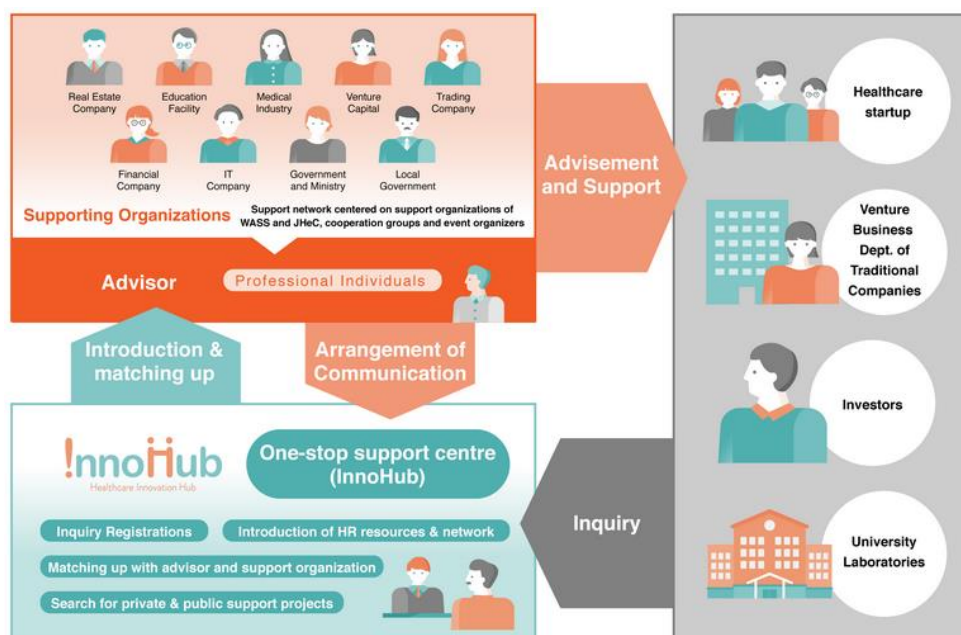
Real Estate Company
Education Facility
Medical Industry
Venture Capital
Trading Company
Financial Company
IT Company
Government and Ministry
Local Government

Supporting Organizations
Support network centered on support organizations of WASS and JHeC, cooperation groups and event organizers

Advisor
Professional Individuals

Advisement and Support

Introduction & matching up

Arrangement of Communication

!nnoHub
Healthcare Innovation Hub

One-stop support centre (InnoHub)

Inquiry Registrations
Introduction of HR resources & network
Matching up with advisor and support organization
Search for private & public support projects

Inquiry

Healthcare startup
Venture Business Dept. of Traditional Companies
Investors
University Laboratories